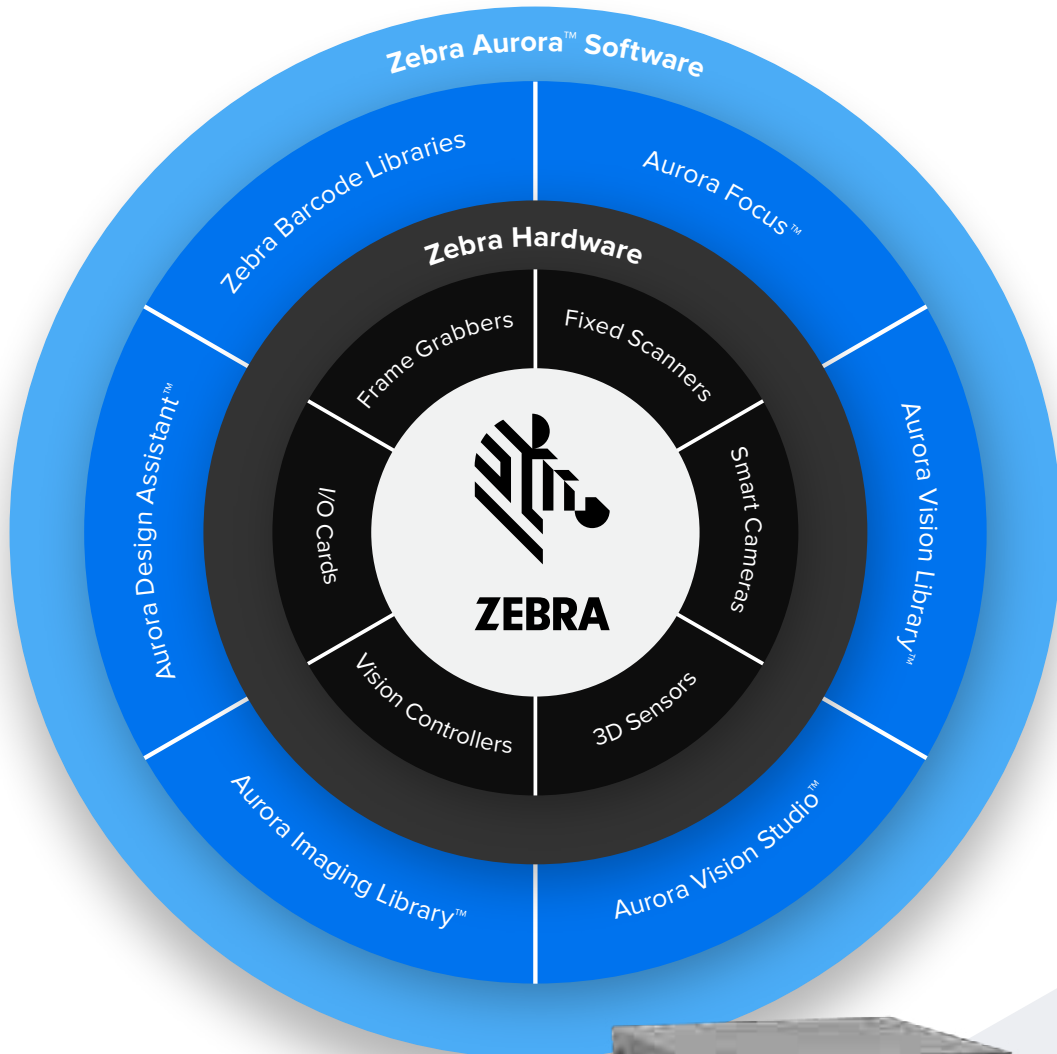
Zebra Aurora™ Software

Zebra Barcode Libraries

Aurora Focus™

Aurora Vision Library™

Aurora Vision Studio™

Aurora Imaging Library™

Aurora Design Assistant™

Zebra Hardware

Frame Grabbers

Fixed Scanners

Smart Cameras

3D Sensors

Vision Controllers

I/O Cards

ZEBRA